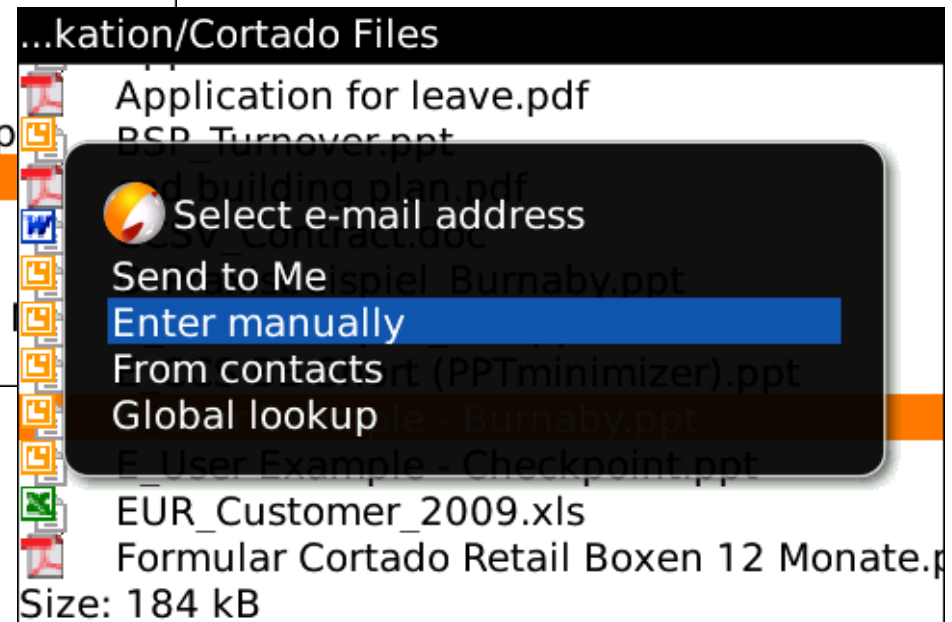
...kation/Cortado Files

Application for leave.pdf

BSP_Turnover.ppt

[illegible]_building plan.pdf

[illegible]SV_Contract.doc

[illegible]spiel_Burnaby.ppt

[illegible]rt (PPTminimizer).ppt

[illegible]ple - Burnaby.ppt

E_User Example - Checkpoint.ppt

EUR_Customer_2009.xls

Formular Cortado Retail Boxen 12 Monate.p

Size: 184 kB

Select e-mail address

Send to Me

Enter manually

From contacts

Global lookup